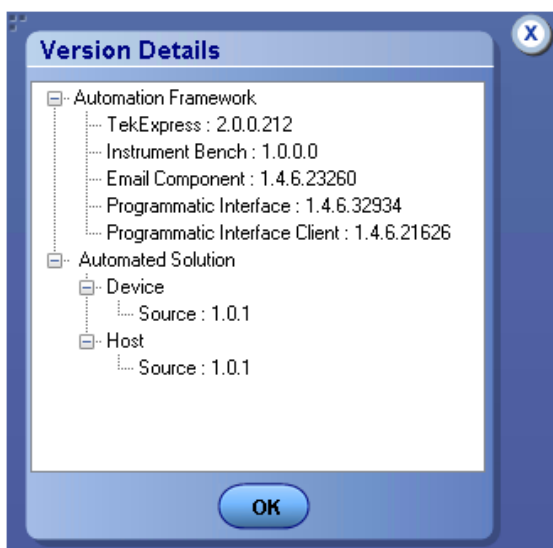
Version Details

X

Automation Framework
TekExpress : 2.0.0.212
Instrument Bench : 1.0.0.0
Email Component : 1.4.6.23260
Programmatic Interface : 1.4.6.32934
Programmatic Interface Client : 1.4.6.21626
Automated Solution
Device
Source : 1.0.1
Host
Source : 1.0.1

OK